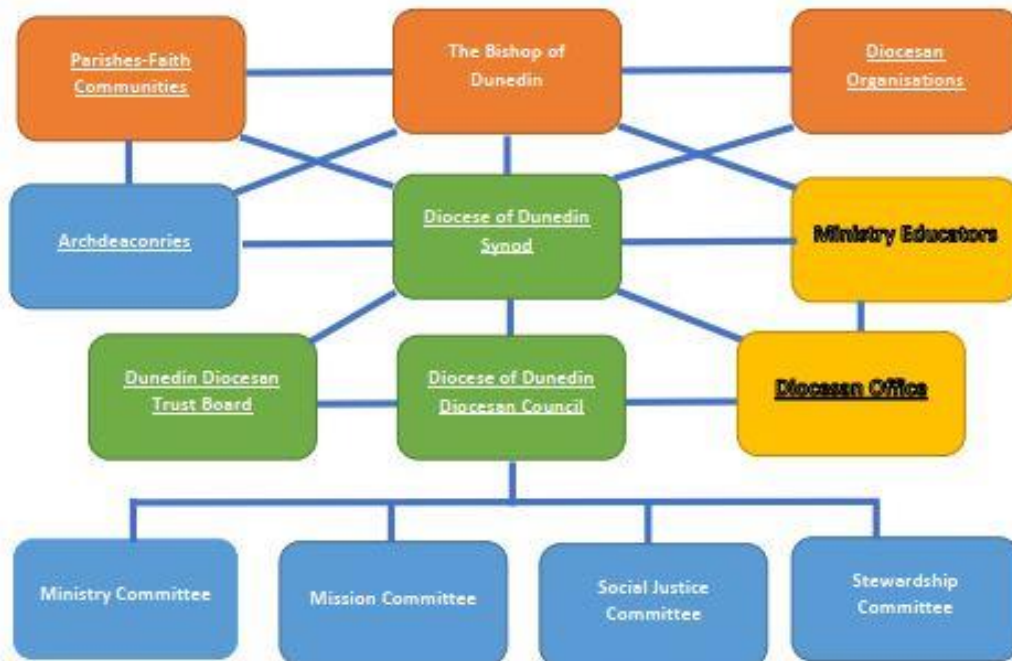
Parishes-Faith Communities

The Bishop of Dunedin

Diocesan Organisations

Archdeaconries

Diocese of Dunedin Synod

Ministry Educators

Dunedin Diocesan Trust Board

Diocese of Dunedin Diocesan Council

Diocesan Office

Ministry Committee

Mission Committee

Social Justice Committee

Stewardship Committee